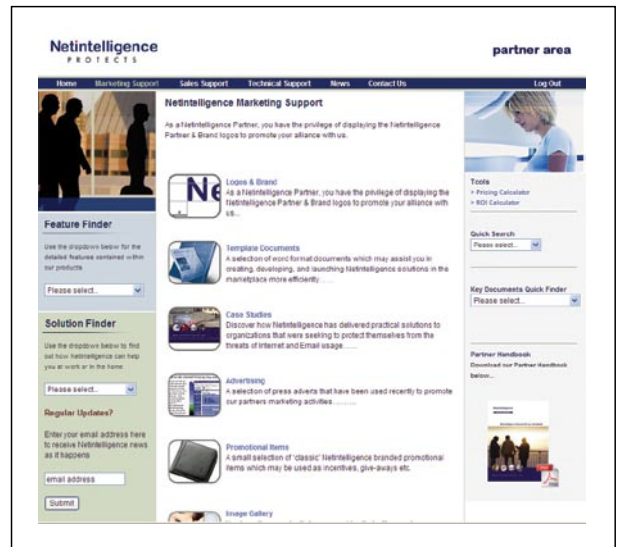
Netintelligence
PROTECTS

partner area

Home | Marketing Support | Sales Support | Technical Support | News | Contact Us | Log Out

Feature Finder

Use the dropdown below for the detailed features contained within our products

Please select...

Solution Finder

Use the dropdown below to find out how Netintelligence can help you at work or in the home

Please select...

Regular Updates?

Enter your email address here to receive Netintelligence news as it happens

email address

Submit

Netintelligence Marketing Support

As a Netintelligence Partner, you have the privilege of displaying the Netintelligence Partner & Brand logos to promote your alliance with us.

Logos & Brand
As a Netintelligence Partner, you have the privilege of displaying the Netintelligence Partner & Brand logos to promote your alliance with us...

Template Documents
A selection of word format documents which may assist you in creating, developing, and launching Netintelligence solutions in the marketplace more efficiently......

Case Studies
Discover how Netintelligence has delivered practical solutions to organizations that were seeking to protect themselves from the threats of Internet and Email usage......

Advertising
A selection of press adverts that have been used recently to promote our partners marketing activities........

Promotional Items
A small selection of 'classic' Netintelligence branded promotional items which may be used as incentives, give-aways etc.

Image Gallery
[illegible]

Tools
> Pricing Calculator
> ROI Calculator

Quick Search
Please select...

Key Documents Quick Finder
Please select...

Partner Handbook
Download our Partner Handbook below...